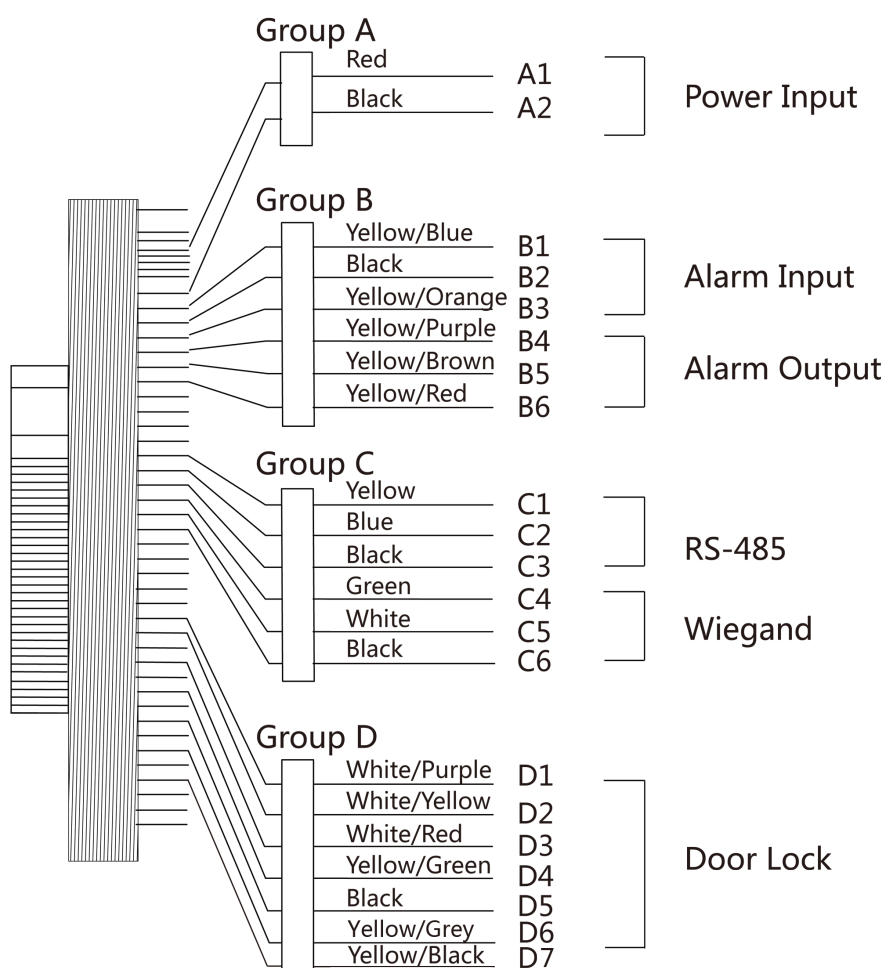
Group A
Red A1
Black A2
Power Input

Group B
Yellow/Blue B1
Black B2
Yellow/Orange B3
Alarm Input
Yellow/Purple B4
Yellow/Brown B5
Yellow/Red B6
Alarm Output

Group C
Yellow C1
Blue C2
Black C3
RS-485
Green C4
White C5
Black C6
Wiegand

Group D
White/Purple D1
White/Yellow D2
White/Red D3
Yellow/Green D4
Black D5
Yellow/Grey D6
Yellow/Black D7
Door Lock